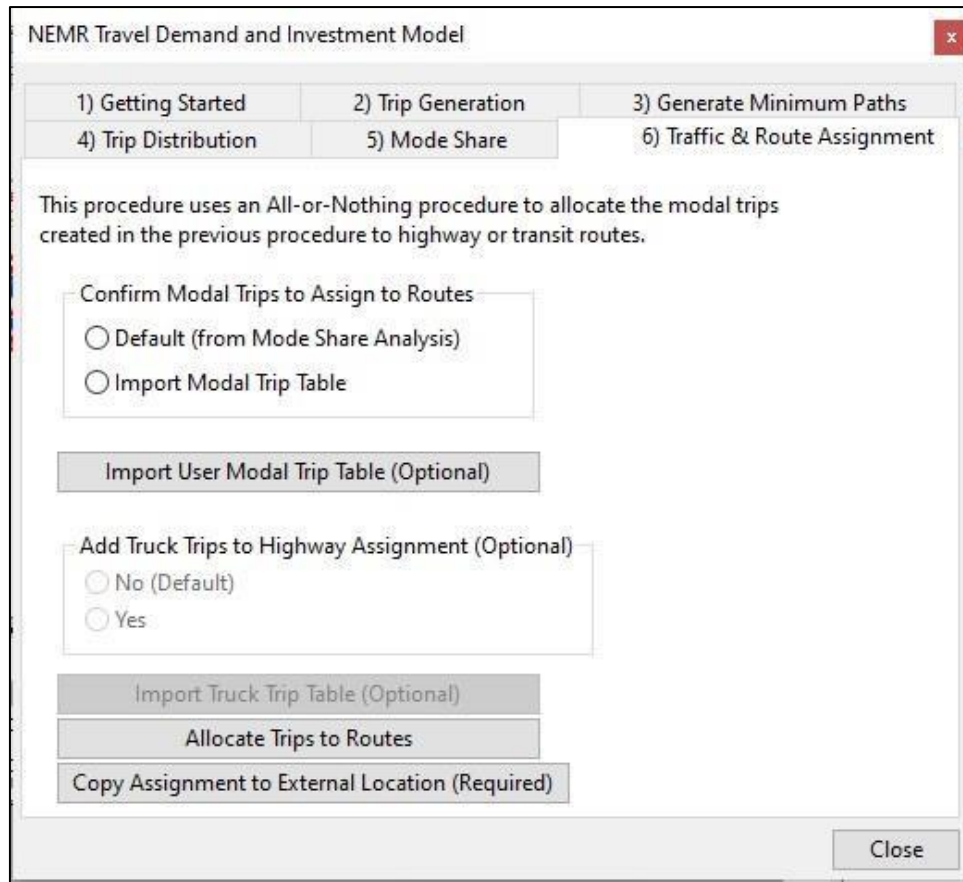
NEMR Travel Demand and Investment Model

x

1) Getting Started
2) Trip Generation
3) Generate Minimum Paths
4) Trip Distribution
5) Mode Share
6) Traffic & Route Assignment

This procedure uses an All-or-Nothing procedure to allocate the modal trips created in the previous procedure to highway or transit routes.

Confirm Modal Trips to Assign to Routes
Default (from Mode Share Analysis)
Import Modal Trip Table

Import User Modal Trip Table (Optional)

Add Truck Trips to Highway Assignment (Optional)
No (Default)
Yes

Import Truck Trip Table (Optional)
Allocate Trips to Routes
Copy Assignment to External Location (Required)

Close